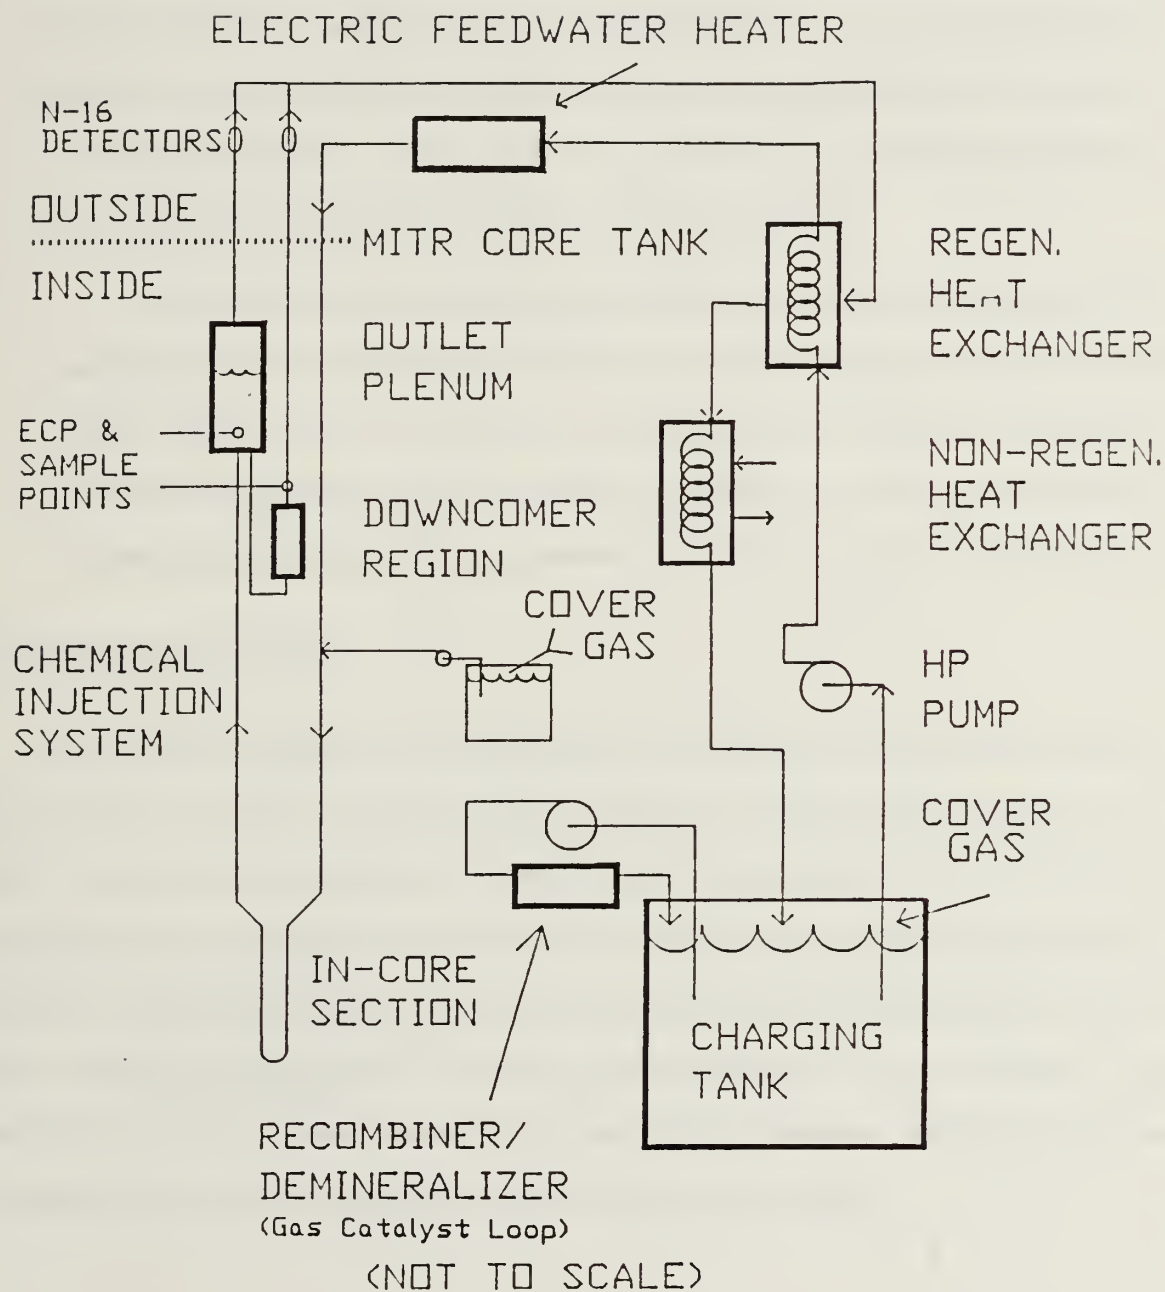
ELECTRIC FEEDWATER HEATER

N-16 DETECTORS

OUTSIDE

MITR CORE TANK

INSIDE

REGEN. HEAT EXCHANGER

OUTLET PLENUM

ECP & SAMPLE POINTS

NON-REGEN. HEAT EXCHANGER

DOWNCOMER REGION

COVER GAS

CHEMICAL INJECTION SYSTEM

HP PUMP

COVER GAS

IN-CORE SECTION

CHARGING TANK

RECOMBINER/ DEMINERALIZER
(Gas Catalyst Loop)

(NOT TO SCALE)